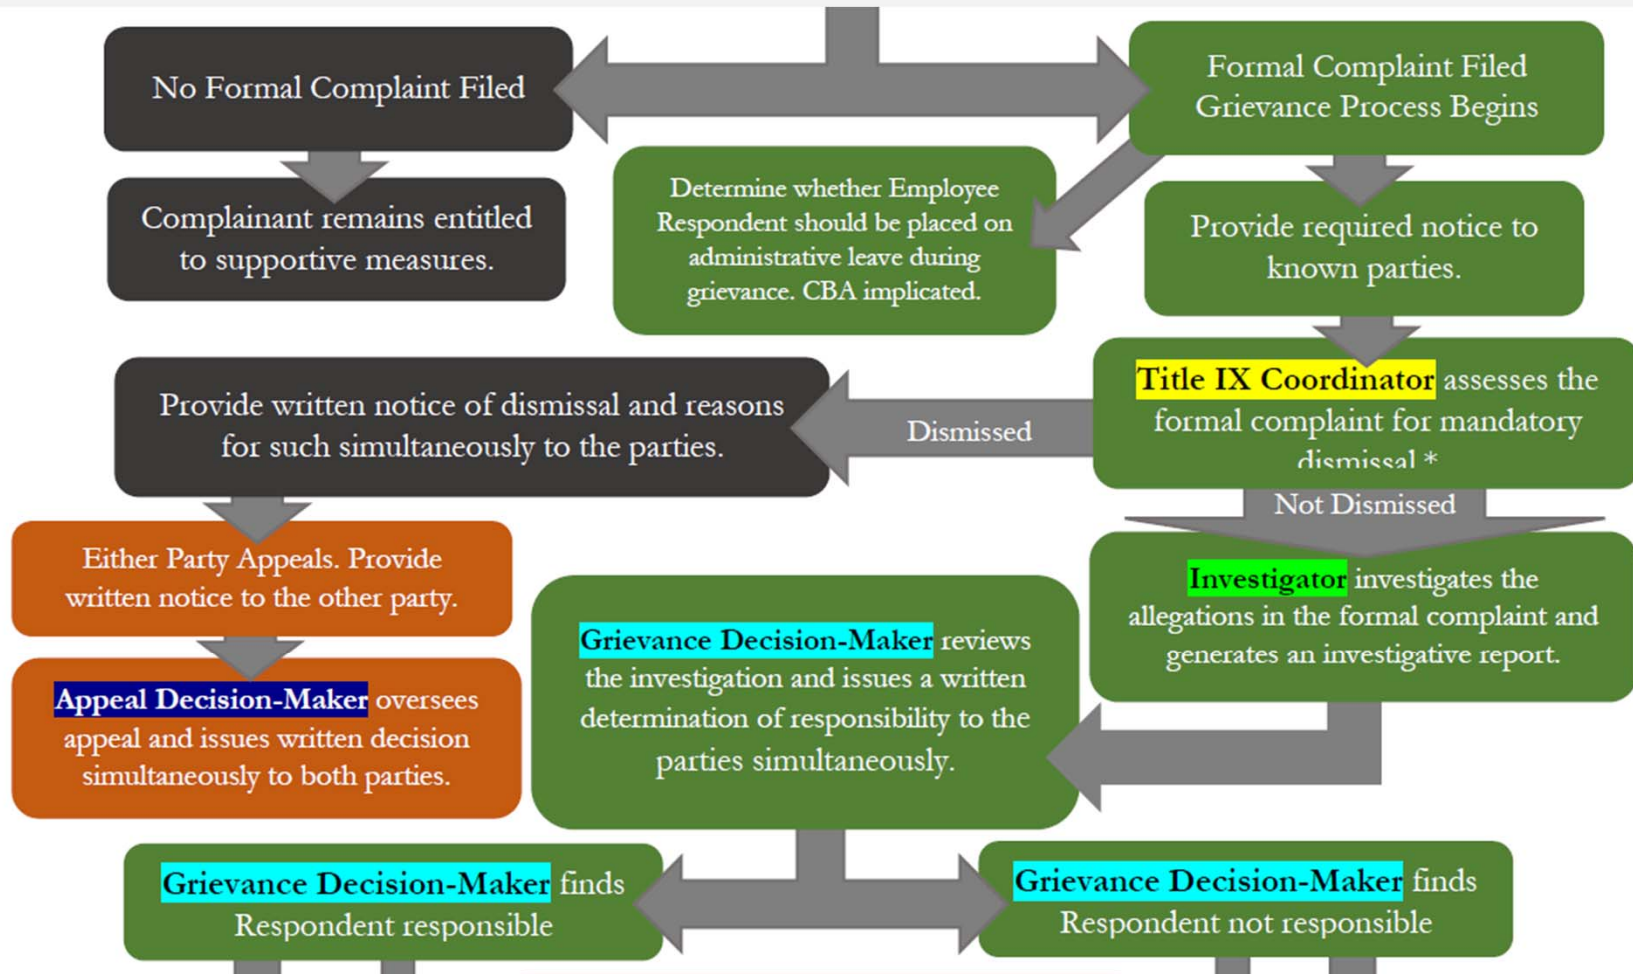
No Formal Complaint Filed

Complainant remains entitled to supportive measures.

Formal Complaint Filed Grievance Process Begins

Determine whether Employee Respondent should be placed on administrative leave during grievance. CBA implicated.

Provide required notice to known parties.

Title IX Coordinator assesses the formal complaint for mandatory dismissal *

Dismissed

Provide written notice of dismissal and reasons for such simultaneously to the parties.

Not Dismissed

Either Party Appeals. Provide written notice to the other party.

Appeal Decision-Maker oversees appeal and issues written decision simultaneously to both parties.

Investigator investigates the allegations in the formal complaint and generates an investigative report.

Grievance Decision-Maker reviews the investigation and issues a written determination of responsibility to the parties simultaneously.

Grievance Decision-Maker finds Respondent responsible

Grievance Decision-Maker finds Respondent not responsible